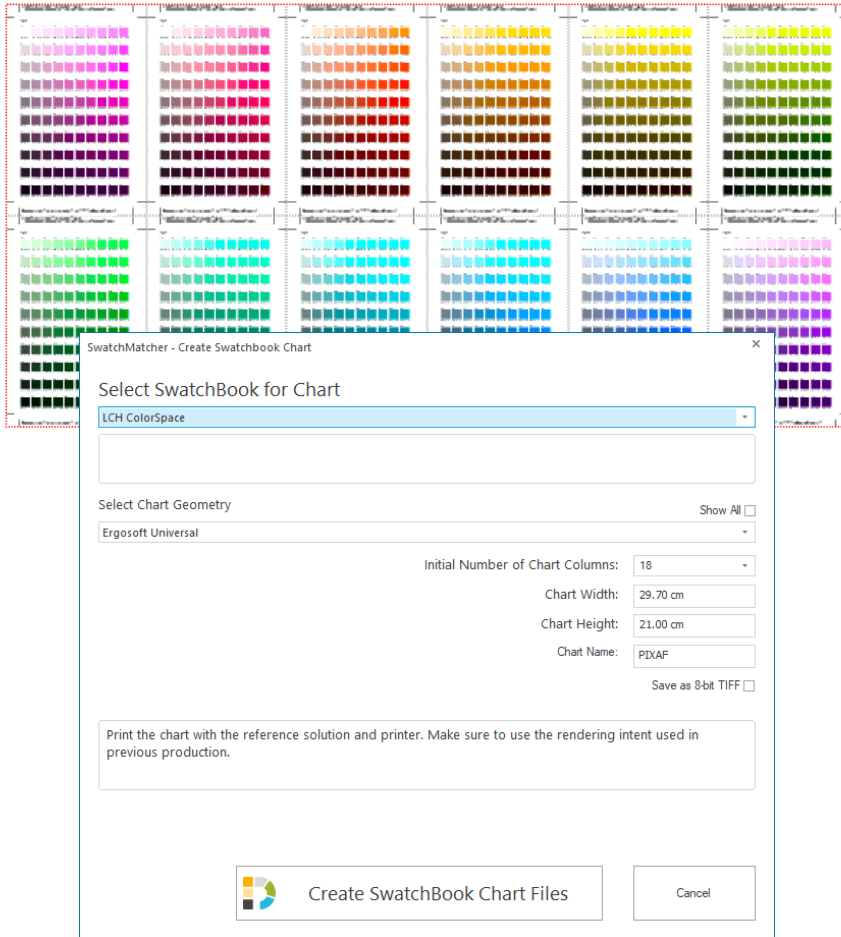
SwatchMatcher - Create Swatchbook Chart

×

Select SwatchBook for Chart

LCH ColorSpace

Select Chart Geometry

Show All

Ergosoft Universal

Initial Number of Chart Columns: 18

Chart Width: 29.70 cm

Chart Height: 21.00 cm

Chart Name: PIXAF

Save as 8-bit TIFF

Print the chart with the reference solution and printer. Make sure to use the rendering intent used in previous production.

Create SwatchBook Chart Files

Cancel